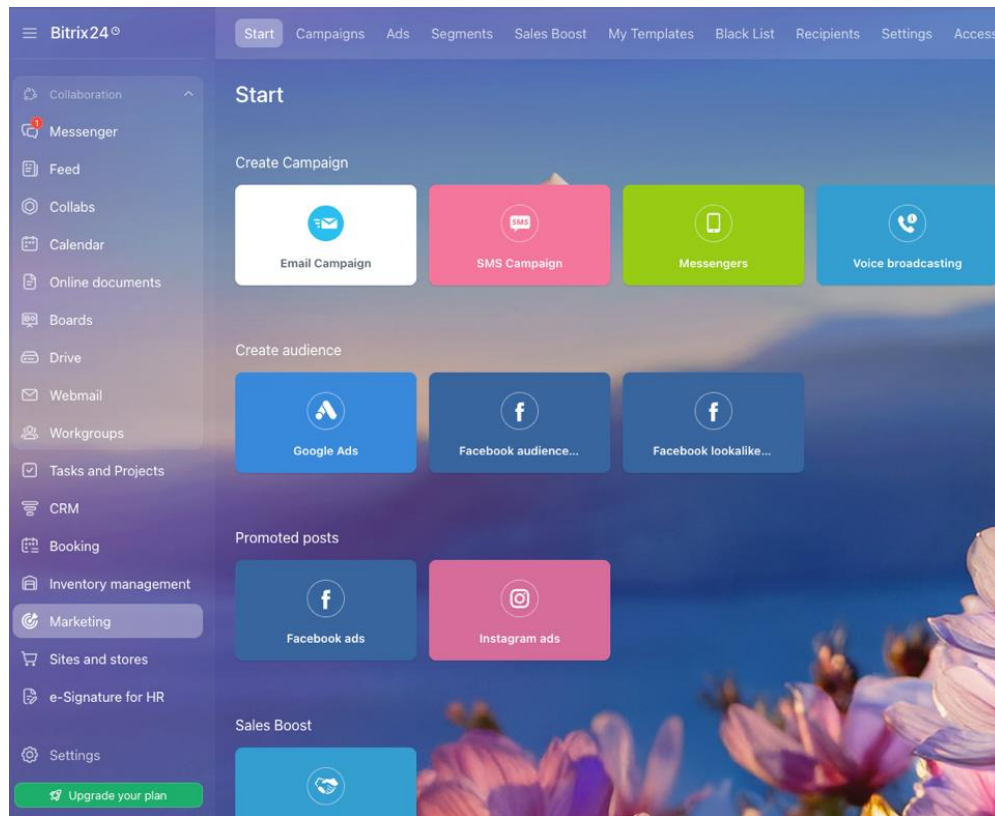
Bitrix24

Start Campaigns Ads Segments Sales Boost My Templates Black List Recipients Settings Access

Collaboration
1
Messenger
Feed
Collabs
Calendar
Online documents
Boards
Drive
Webmail
Workgroups
Tasks and Projects
CRM
Booking
Inventory management
Marketing
Sites and stores
e-Signature for HR
Settings
Upgrade your plan

Start

Create Campaign

Email Campaign
SMS
SMS Campaign
Messengers
Voice broadcasting

Create audience

Google Ads
Facebook audience...
Facebook lookalike...

Promoted posts

Facebook ads
Instagram ads

Sales Boost